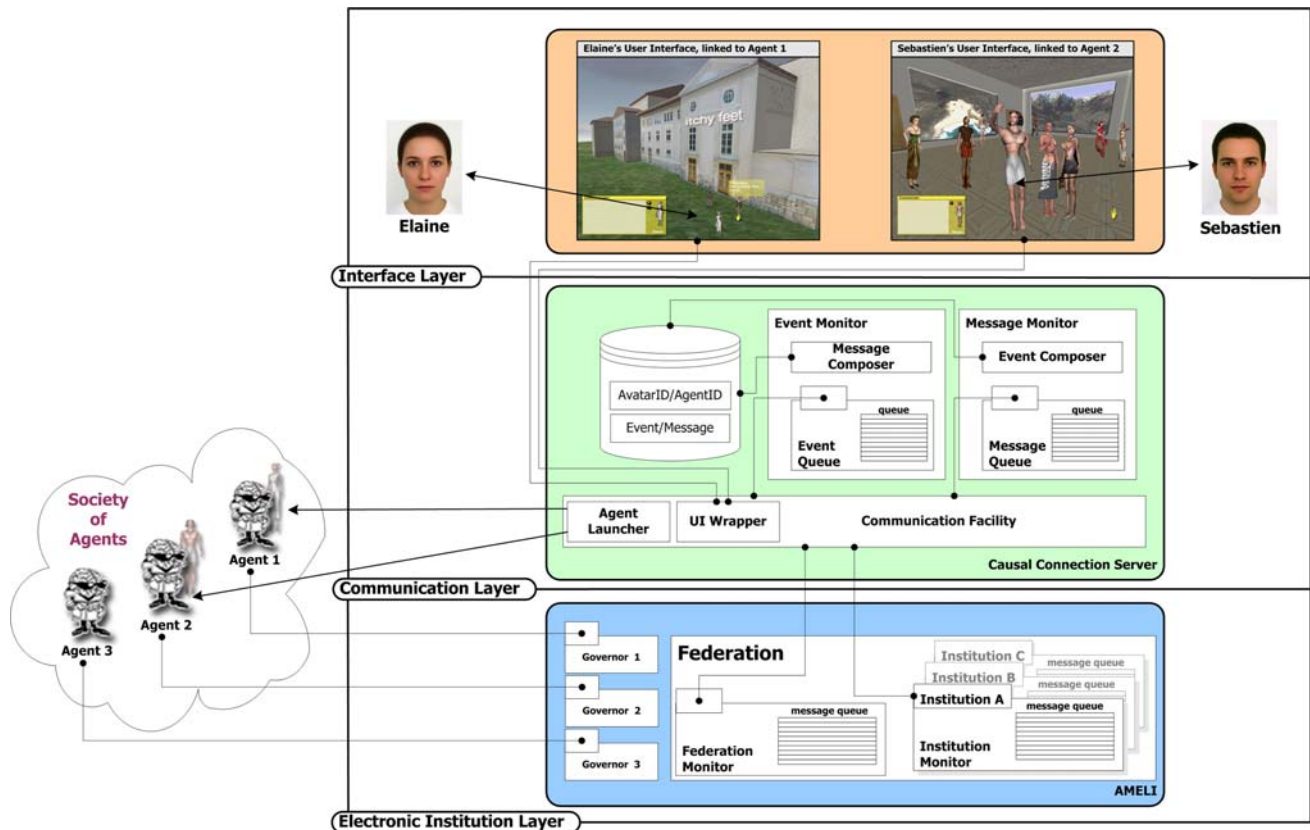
Elaine's User Interface, linked to Agent 1

itchy feet

Sebastien's User Interface, linked to Agent 2

Elaine

Sebastien

Interface Layer

Event Monitor

Message Monitor

Message Composer

Event Composer

AvatarID/AgentID

Event/Message

queue

Event Queue

queue

Message Queue

Society of Agents

Agent 1

Agent 2

Agent 3

Agent Launcher

UI Wrapper

Communication Facility

Causal Connection Server

Communication Layer

Governor 1

Governor 2

Governor 3

Federation

message queue

Federation Monitor

Institution C

message queue

Institution B

message queue

Institution A

message queue

Institution Monitor

AMELI

Electronic Institution Layer